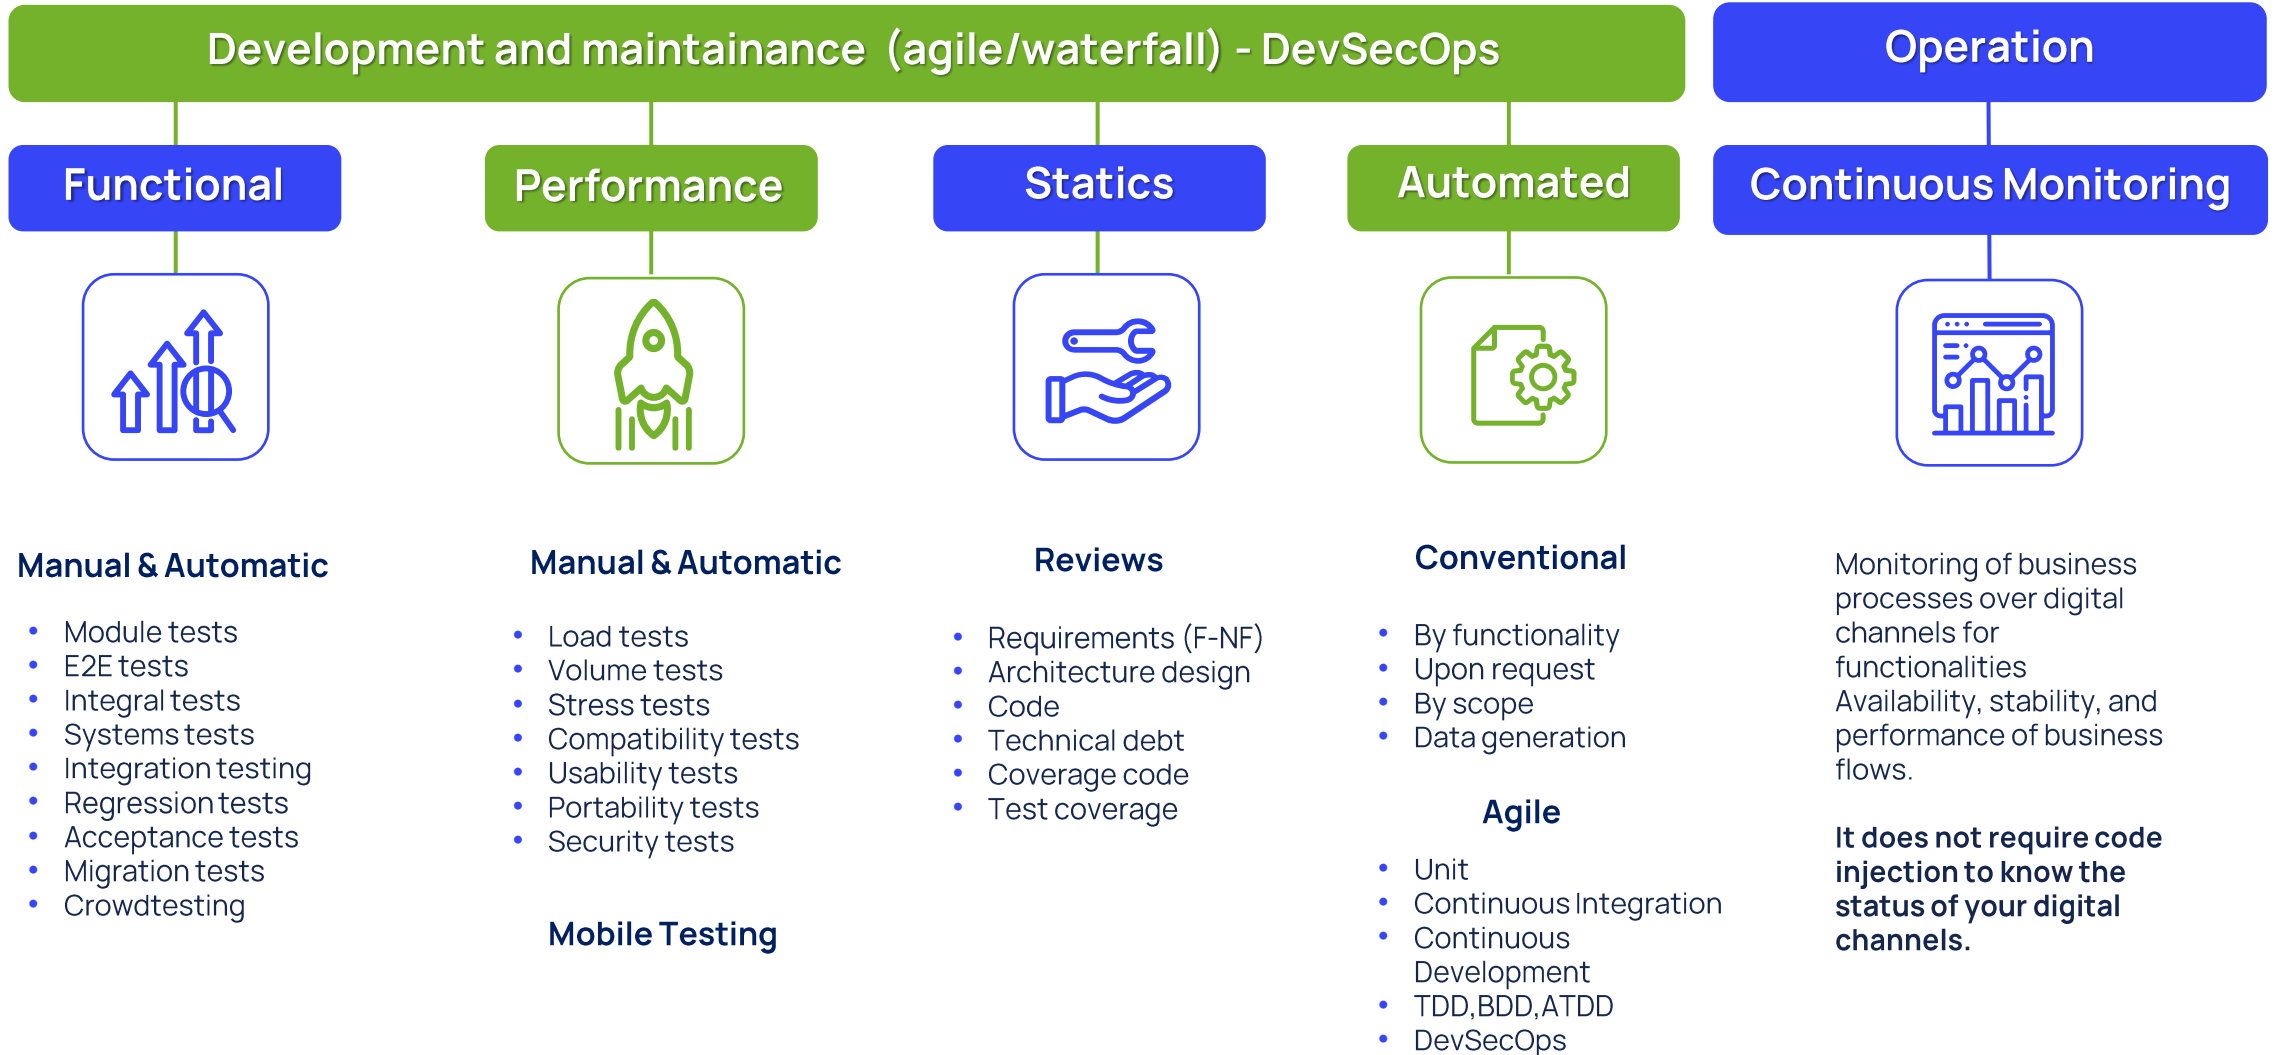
Development and maintainance (agile/waterfall) - DevSecOps

Operation

Functional

Performance

Statics

Automated

Continuous Monitoring

Manual & Automatic

- Module tests
- E2E tests
- Integral tests
- Systems tests
- Integration testing
- Regression tests
- Acceptance tests
- Migration tests
- Crowdtesting

Manual & Automatic

- Load tests
- Volume tests
- Stress tests
- Compatibility tests
- Usability tests
- Portability tests
- Security tests

Mobile Testing

Reviews

- Requirements (F-NF)
- Architecture design
- Code
- Technical debt
- Coverage code
- Test coverage

Conventional

- By functionality
- Upon request
- By scope
- Data generation

Agile

- Unit
- Continuous Integration
- Continuous Development
- TDD,BDD,ATDD
- DevSecOps

Monitoring of business processes over digital channels for functionalities Availability, stability, and performance of business flows.

It does not require code injection to know the status of your digital channels.